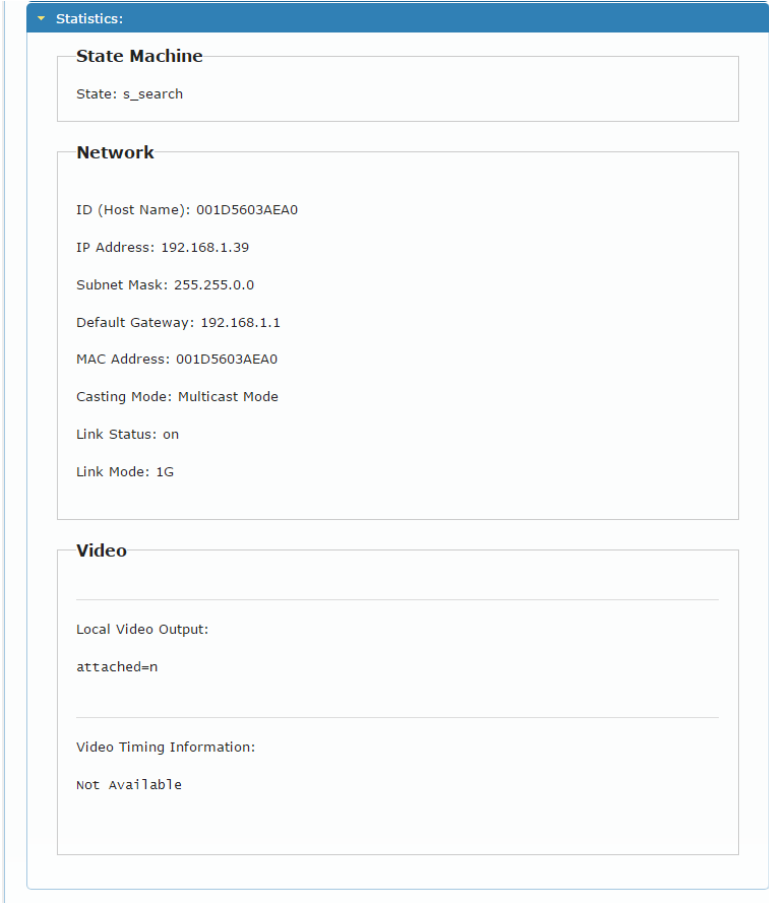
Statistics:

State Machine

State: s_search

Network

ID (Host Name): 001D5603AEA0

IP Address: 192.168.1.39

Subnet Mask: 255.255.0.0

Default Gateway: 192.168.1.1

MAC Address: 001D5603AEA0

Casting Mode: Multicast Mode

Link Status: on

Link Mode: 1G

Video

Local Video Output:

attached=n

Video Timing Information:

Not Available